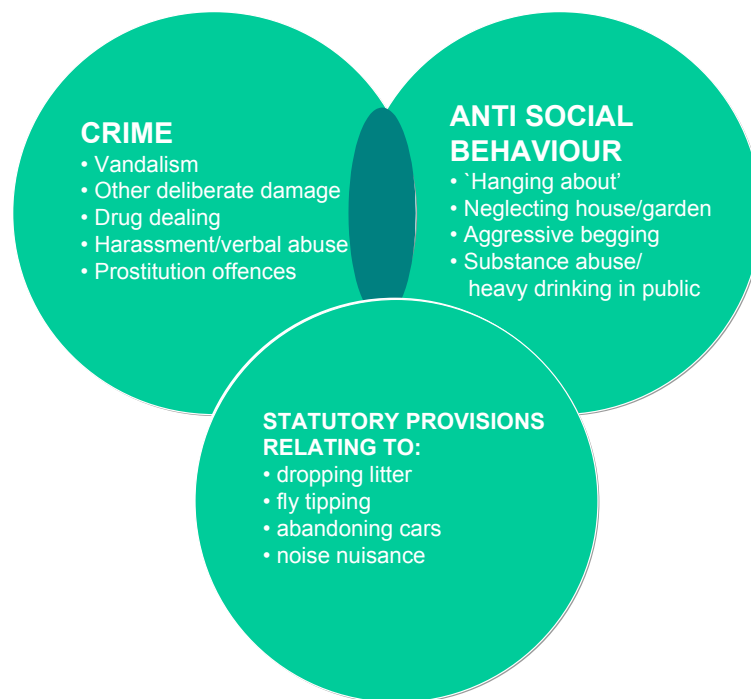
CRIME
• Vandalism
• Other deliberate damage
• Drug dealing
• Harassment/verbal abuse
• Prostitution offences

ANTI SOCIAL BEHAVIOUR
• `Hanging about’
• Neglecting house/garden
• Aggressive begging
• Substance abuse/ heavy drinking in public

STATUTORY PROVISIONS RELATING TO:
• dropping litter
• fly tipping
• abandoning cars
• noise nuisance